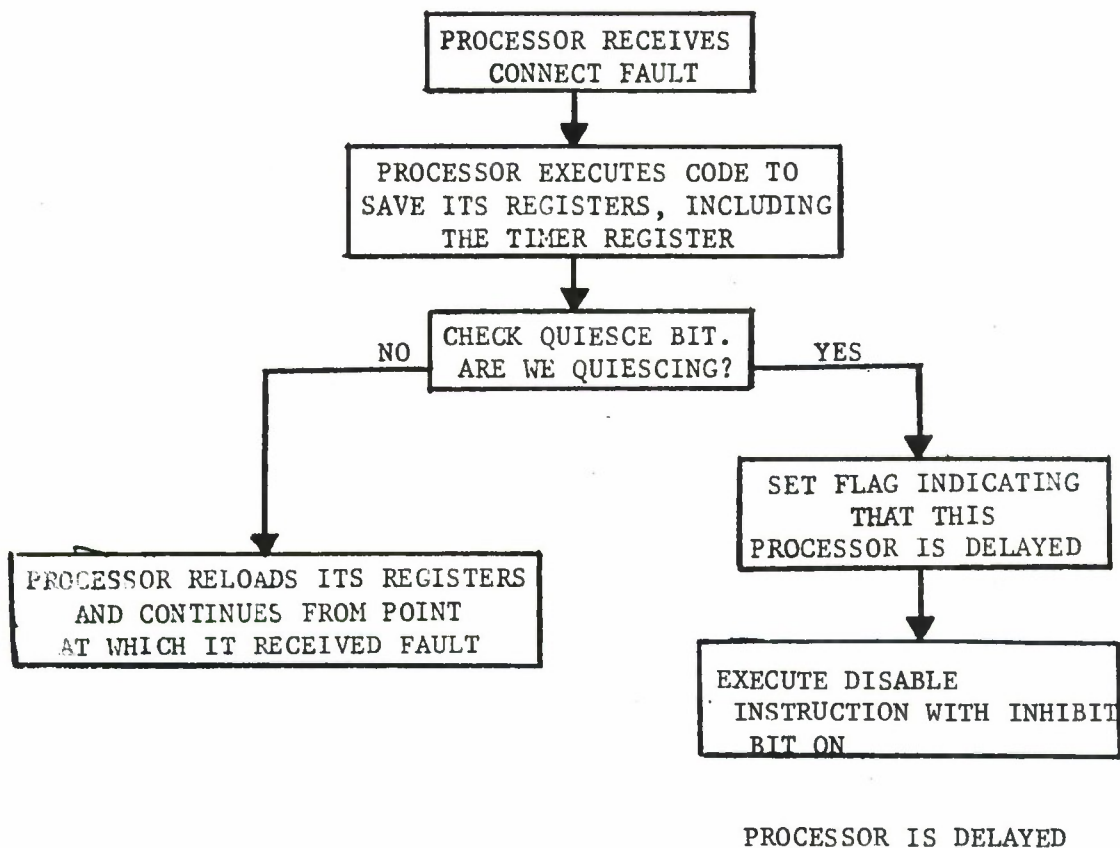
PROCESSOR RECEIVES CONNECT FAULT

PROCESSOR EXECUTES CODE TO SAVE ITS REGISTERS, INCLUDING THE TIMER REGISTER

CHECK QUIESCE BIT. ARE WE QUIESCING?

NO

YES

SET FLAG INDICATING THAT THIS PROCESSOR IS DELAYED

PROCESSOR RELOADS ITS REGISTERS AND CONTINUES FROM POINT AT WHICH IT RECEIVED FAULT

EXECUTE DISABLE INSTRUCTION WITH INHIBIT BIT ON

PROCESSOR IS DELAYED